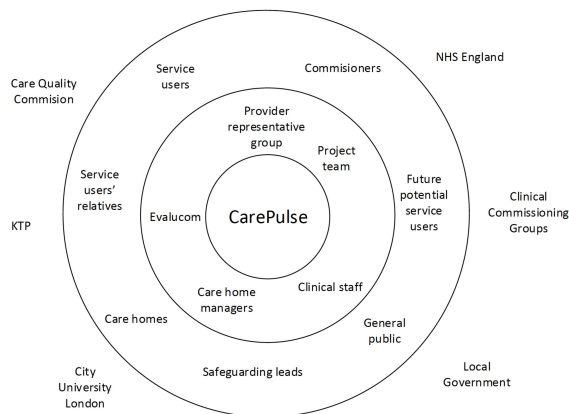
Care Quality Commision

Service users

Commisioners

NHS England

Provider representative group

Project team

Service users' relatives

Future potential service users

Clinical Commissioning Groups

KTP

Evalucom

CarePulse

Care home managers

Clinical staff

Care homes

General public

City University London

Safeguarding leads

Local Government